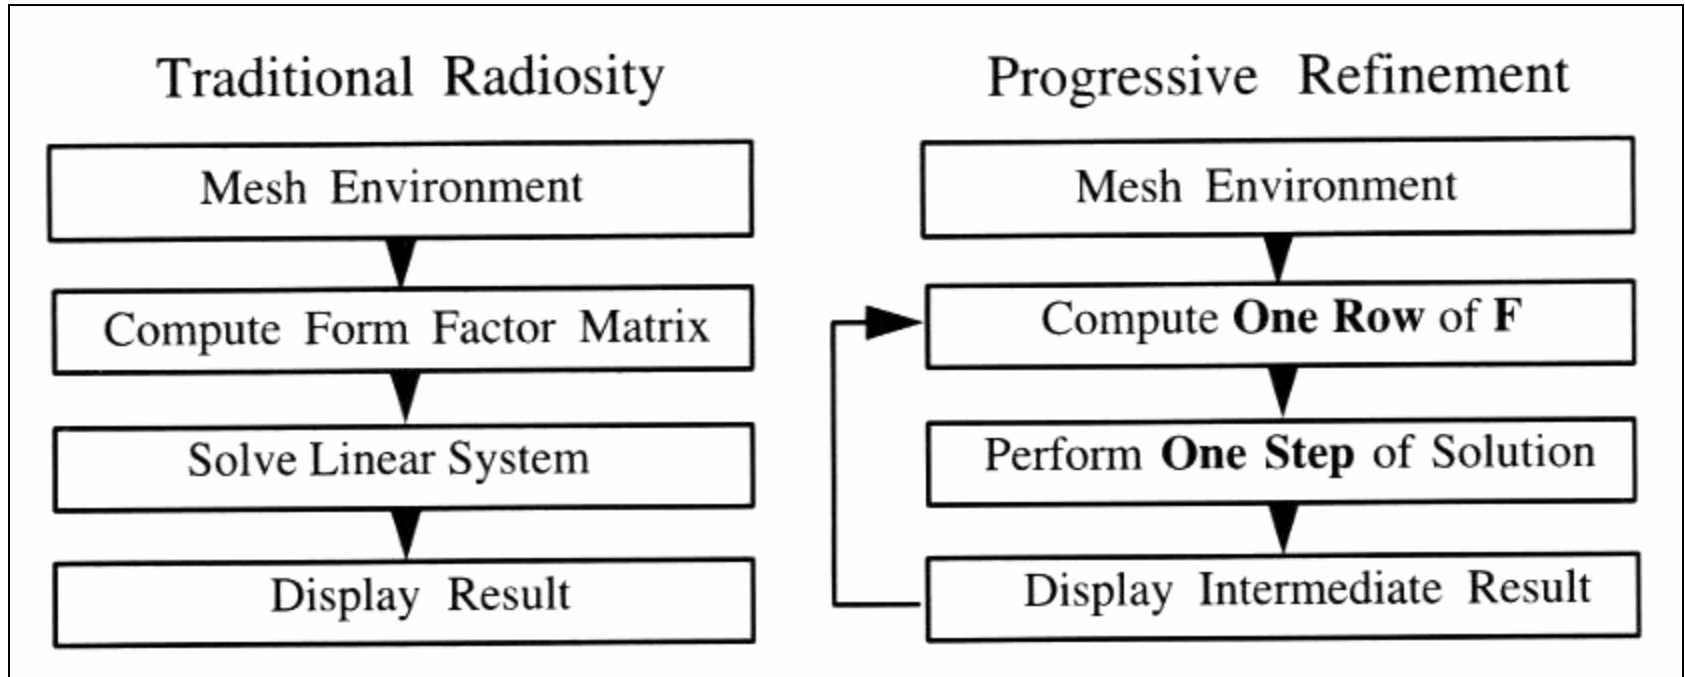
Traditional Radiosity

Mesh Environment

Compute Form Factor Matrix

Solve Linear System

Display Result

Progressive Refinement

Mesh Environment

Compute **One Row** of **F**

Perform **One Step** of Solution

Display Intermediate Result